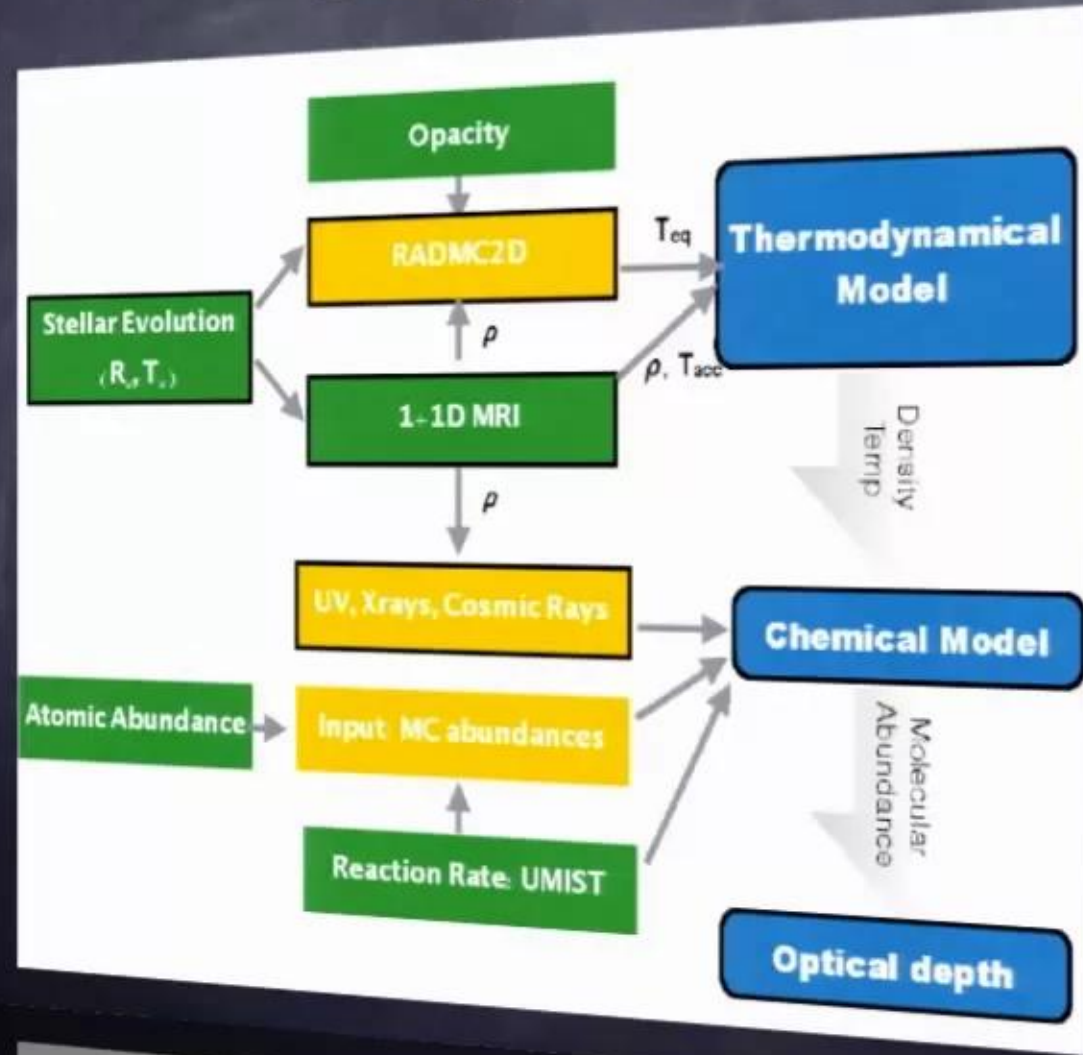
Opacity

RADMC2D

$T_{eq}$

Thermodynamical Model

Stellar Evolution
$(R_*, T_*)$

$\rho$

$\rho$, $T_{acc}$

1-1D MRI

Density
Temp

$\rho$

UV, Xrays, Cosmic Rays

Chemical Model

Atomic Abundance

Input MC abundances

Molecular
Abundance

Reaction Rate: UMIST

Optical depth